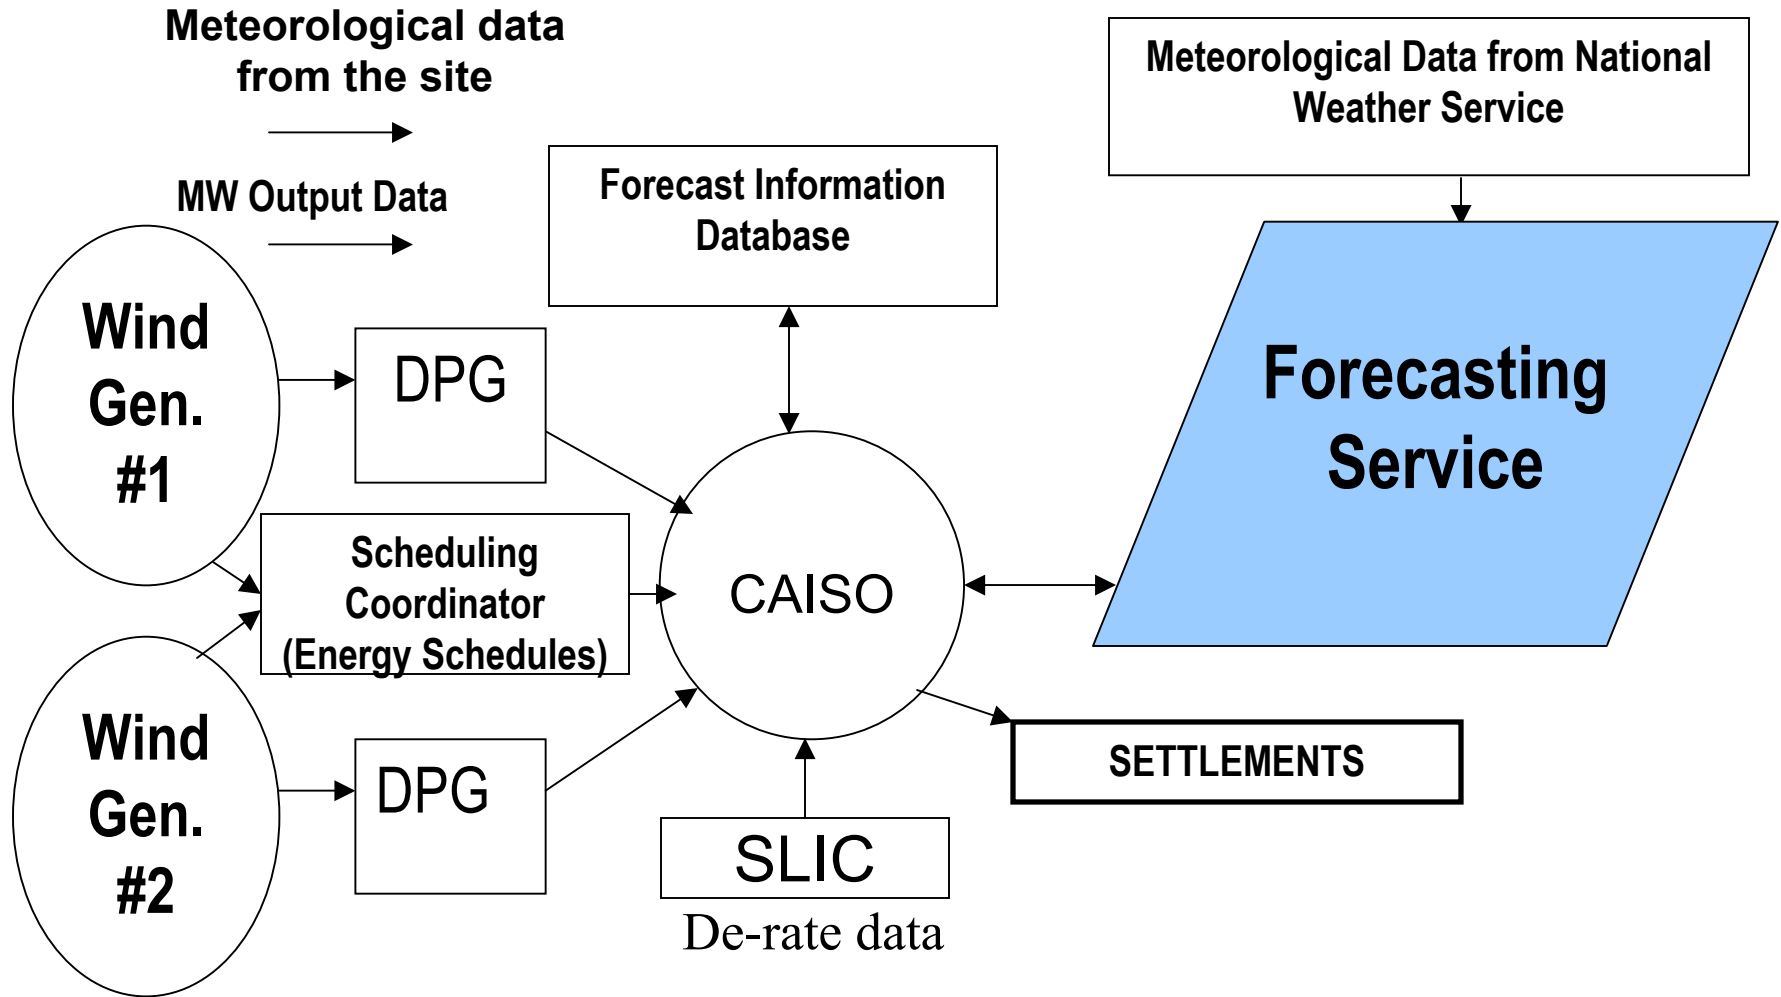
Meteorological data from the site

MW Output Data

Forecast Information Database

Meteorological Data from National Weather Service

Wind Gen. #1

DPG

Scheduling Coordinator (Energy Schedules)

CAISO

Forecasting Service

Wind Gen. #2

DPG

SETTLEMENTS

SLIC

De-rate data